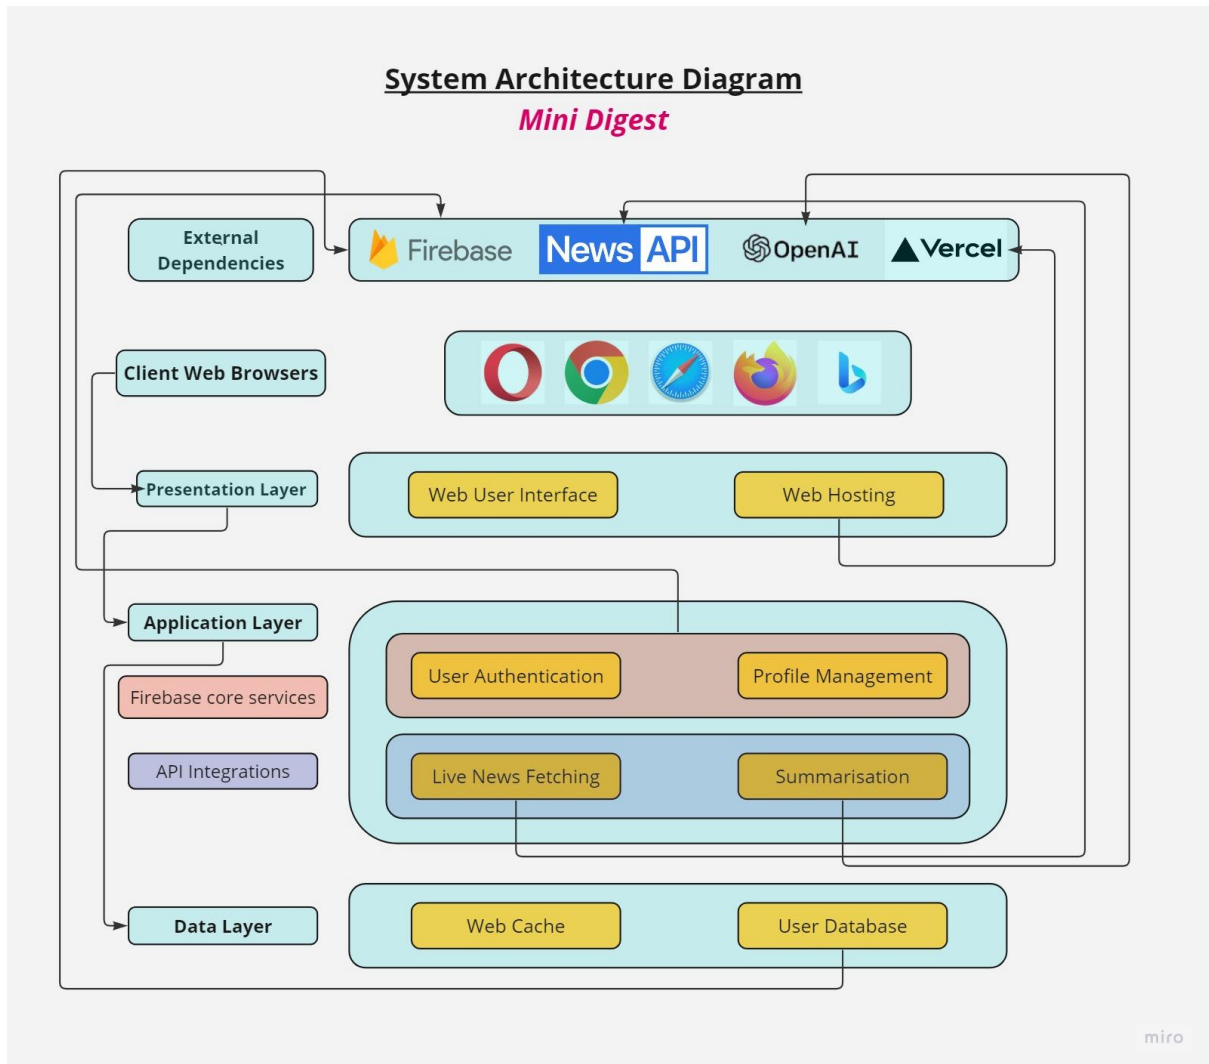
System Architecture Diagram

Mini Digest

External Dependencies

Firebase

News API

OpenAI

Vercel

Client Web Browsers

Presentation Layer

Web User Interface

Web Hosting

Application Layer

Firebase core services

API Integrations

User Authentication

Profile Management

Live News Fetching

Summarisation

Data Layer

Web Cache

User Database

miro